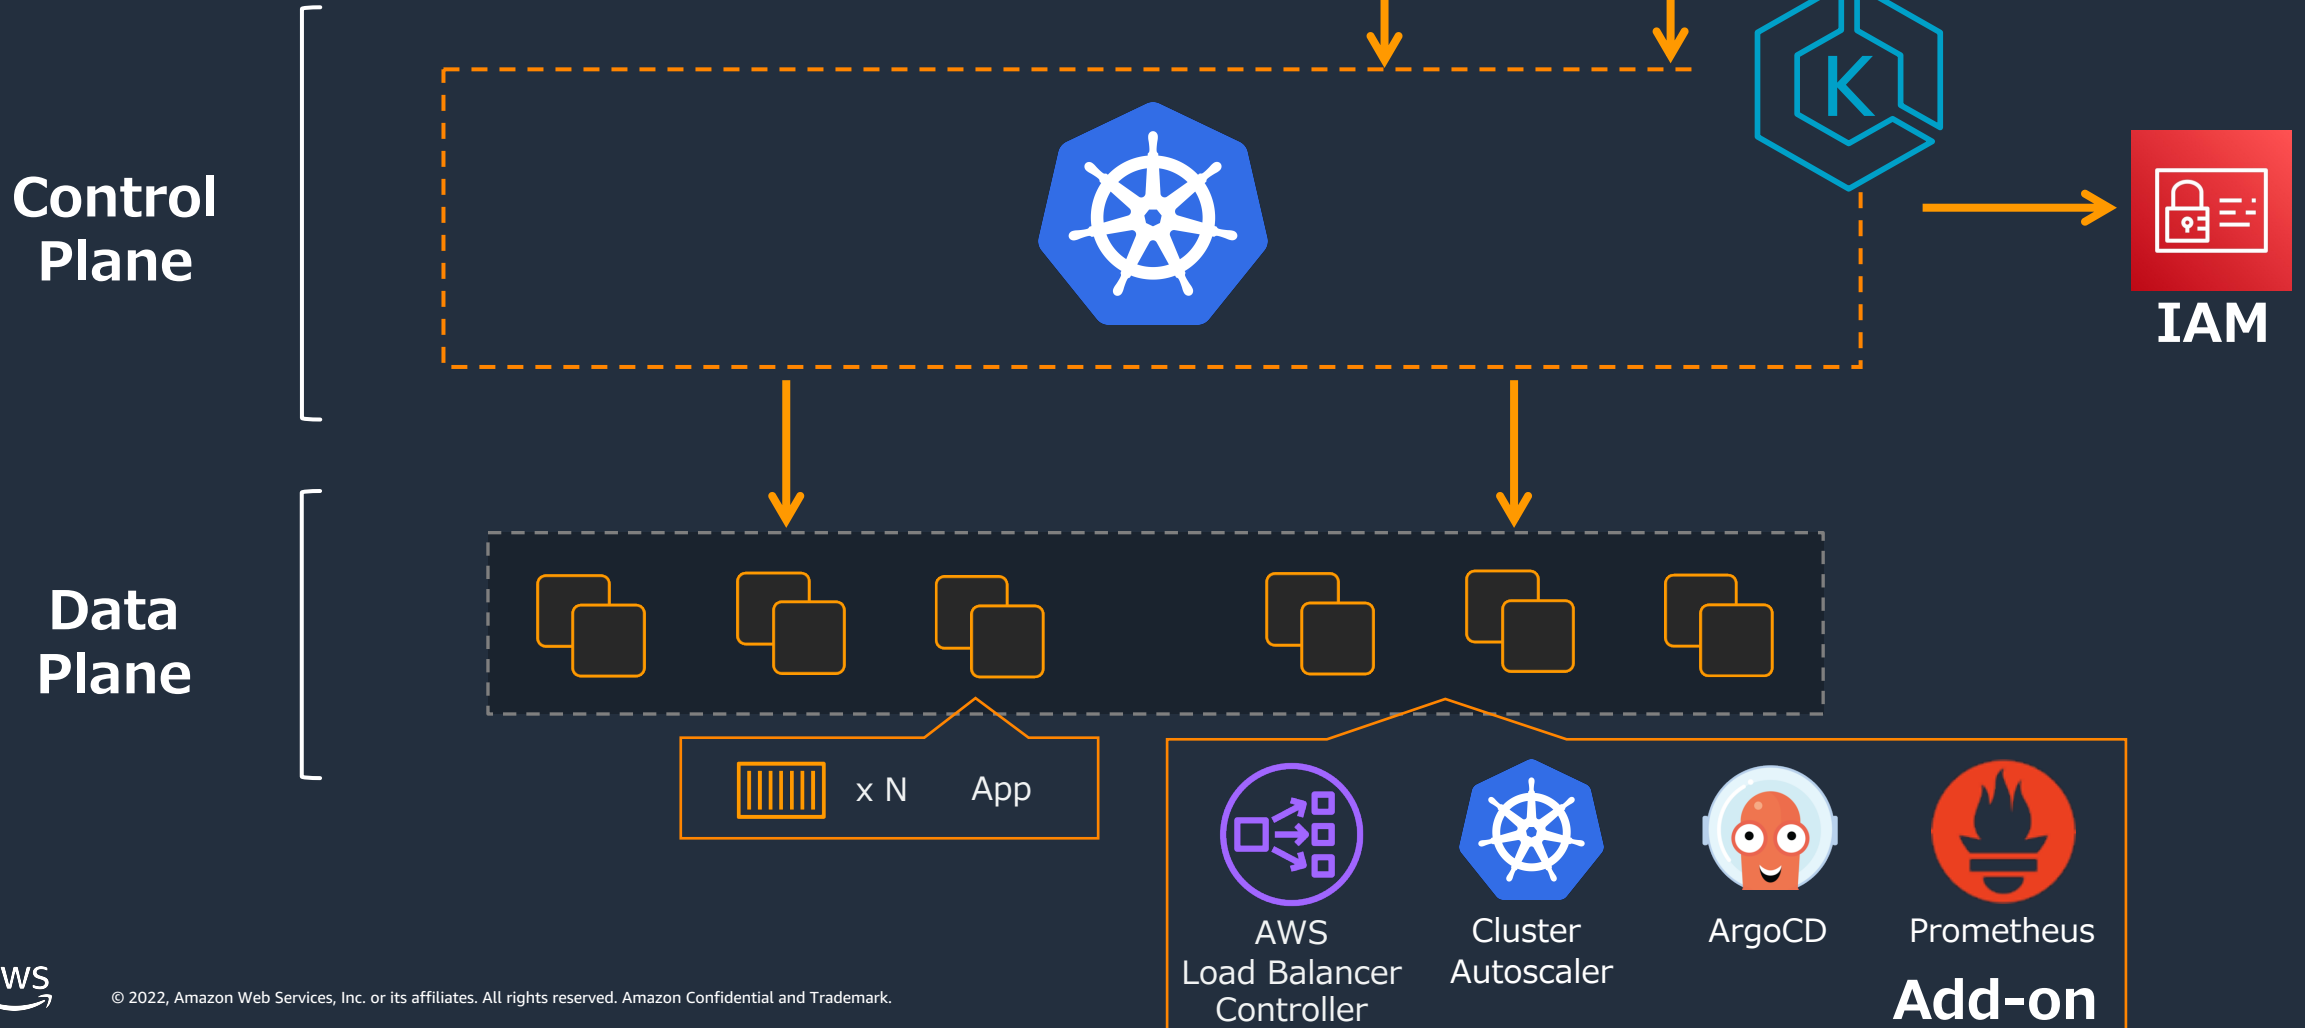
Control Plane

K

IAM

Data Plane

x N App

AWS Load Balancer Controller

Cluster Autoscaler

ArgoCD

Prometheus

Add-on

ws

© 2022, Amazon Web Services, Inc. or its affiliates. All rights reserved. Amazon Confidential and Trademark.